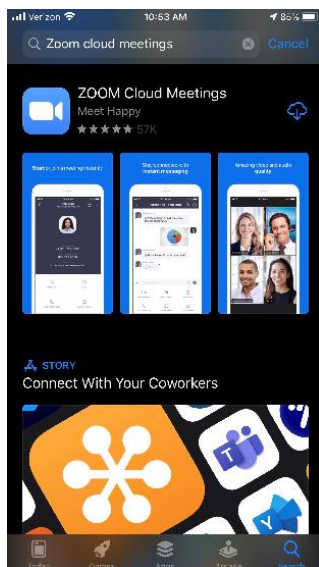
Verizon 10:53 AM 85%

Zoom cloud meetings

Cancel

ZOOM Cloud Meetings

Meet Happy

57K

Start or join a meeting instantly

Stay connected with instant messaging

Amazing video and audio quality

STORY

Connect With Your Coworkers

Today Games Apps Arcade Search